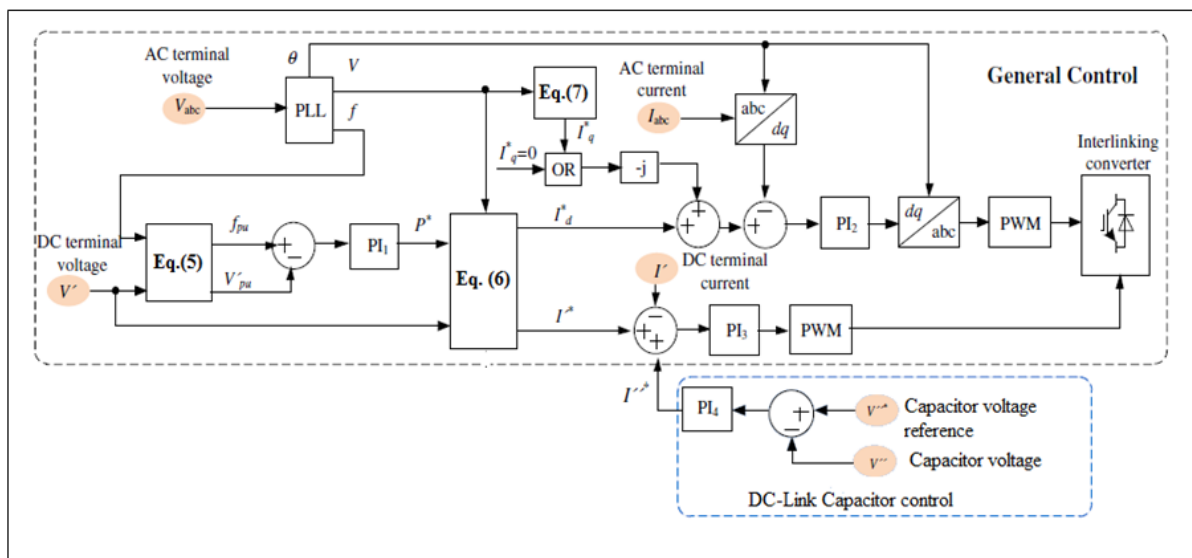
AC terminal voltage

$V_{abc}$

$\theta$

$V$

PLL

$f$

Eq.(7)

AC terminal current

$I_{abc}$

abc

$dq$

General Control

$I^*_q$

$I^*_q=0$

OR

-j

Interlinking converter

DC terminal voltage

$V'$

Eq.(5)

$f_{pu}$

$V'_{pu}$

+

−

PI$_1$

$P^*$

Eq. (6)

$I^*_d$

+

+

−

+

PI$_2$

$dq$

abc

PWM

$I'$

DC terminal current

$I'^*$

−

+

+

PI$_3$

PWM

$I''^*$

PI$_4$

+

−

$V''^*$

Capacitor voltage reference

$V''$

Capacitor voltage

DC-Link Capacitor control